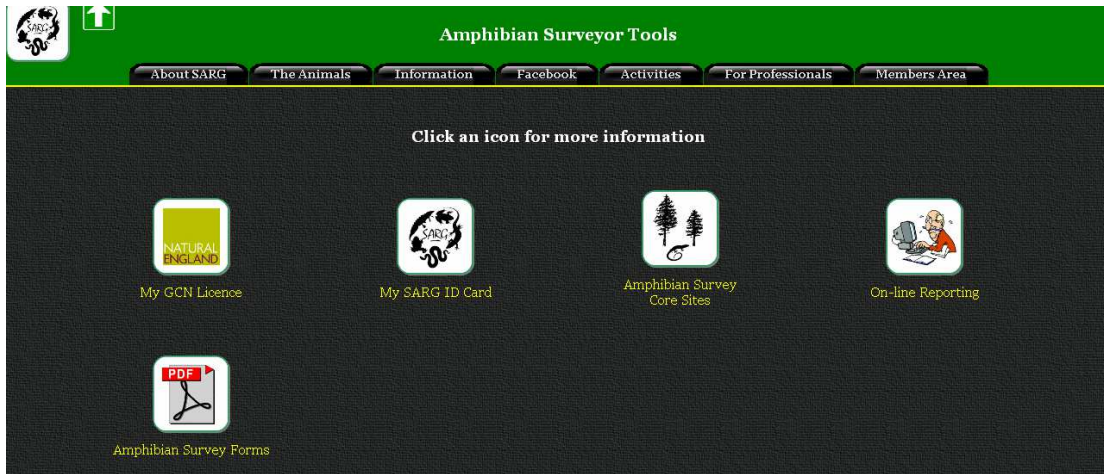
SARG

Amphibian Surveyor Tools

About SARG
The Animals
Information
Facebook
Activities
For Professionals
Members Area

Click an icon for more information

NATURAL ENGLAND

My GCN Licence

SARG

My SARG ID Card

Amphibian Survey Core Sites

On-line Reporting

PDF

Amphibian Survey Forms